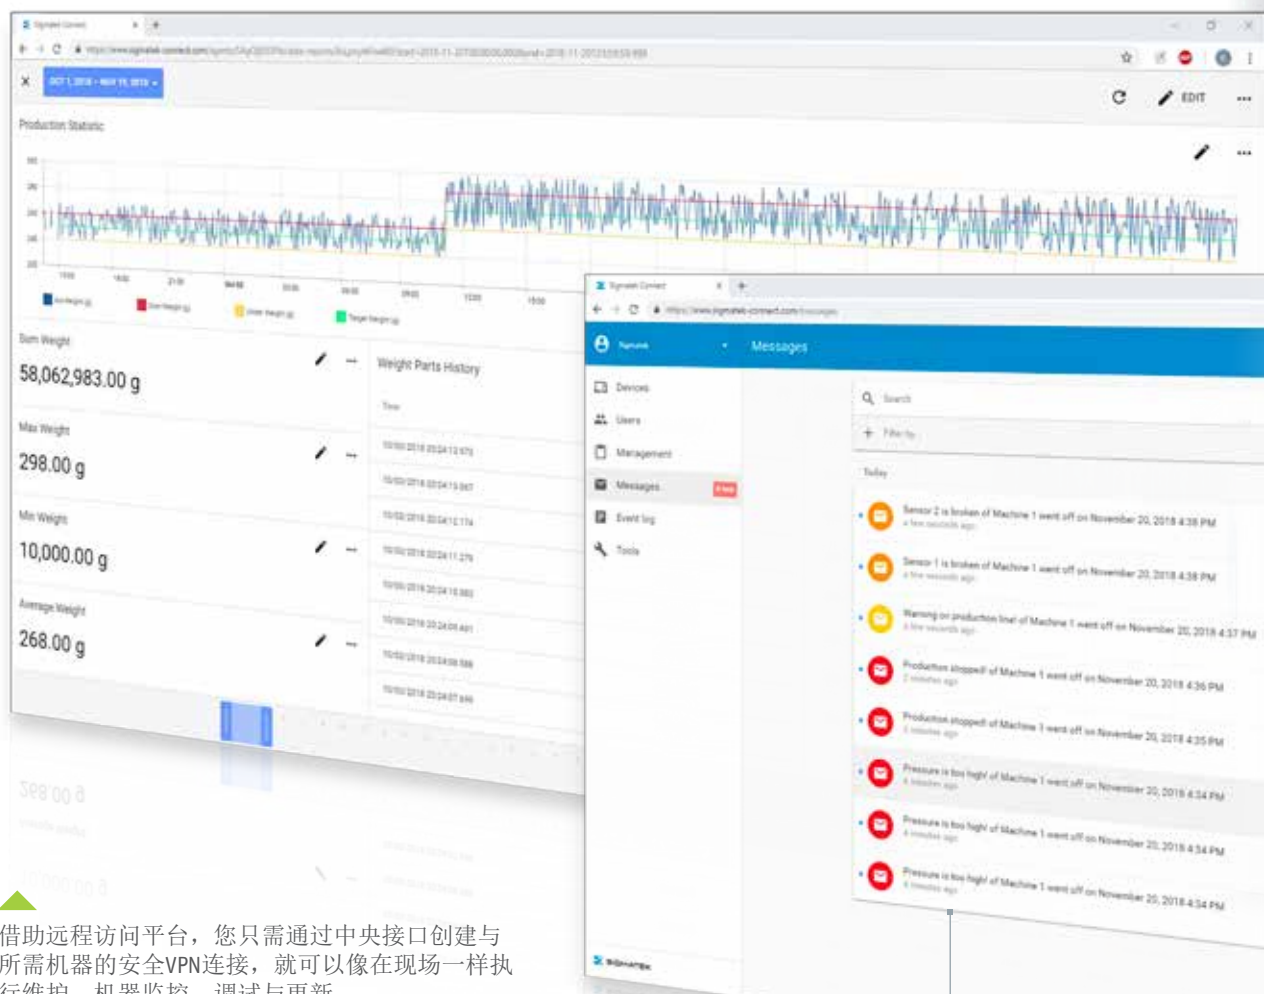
EDIT

Production Statistic

Sum Weight
58,062,983.00 g

Max Weight
298.00 g

Min Weight
10,000.00 g

Average Weight
268.00 g

Weight Parts History

Time

Messages

Devices
Users
Management
Messages
Event log
Tools

Search
Filter by

Today

Sensor 2 is broken of Machine 1 went off on November 20, 2018 4:38 PM
a few seconds ago

Sensor 1 is broken of Machine 1 went off on November 20, 2018 4:38 PM
a few seconds ago

Warning on production line of Machine 1 went off on November 20, 2018 4:37 PM
a few seconds ago

Production stopped of Machine 1 went off on November 20, 2018 4:36 PM
2 minutes ago

Production stopped of Machine 1 went off on November 20, 2018 4:35 PM
3 minutes ago

Pressure is too high of Machine 1 went off on November 20, 2018 4:34 PM
4 minutes ago

Pressure is too high of Machine 1 went off on November 20, 2018 4:34 PM
4 minutes ago

Pressure is too high of Machine 1 went off on November 20, 2018 4:34 PM
4 minutes ago

借助远程访问平台，您只需通过中央接口创建与所需机器的安全VPN连接，就可以像在现场一样执行维护、机器监控、调试与更新。